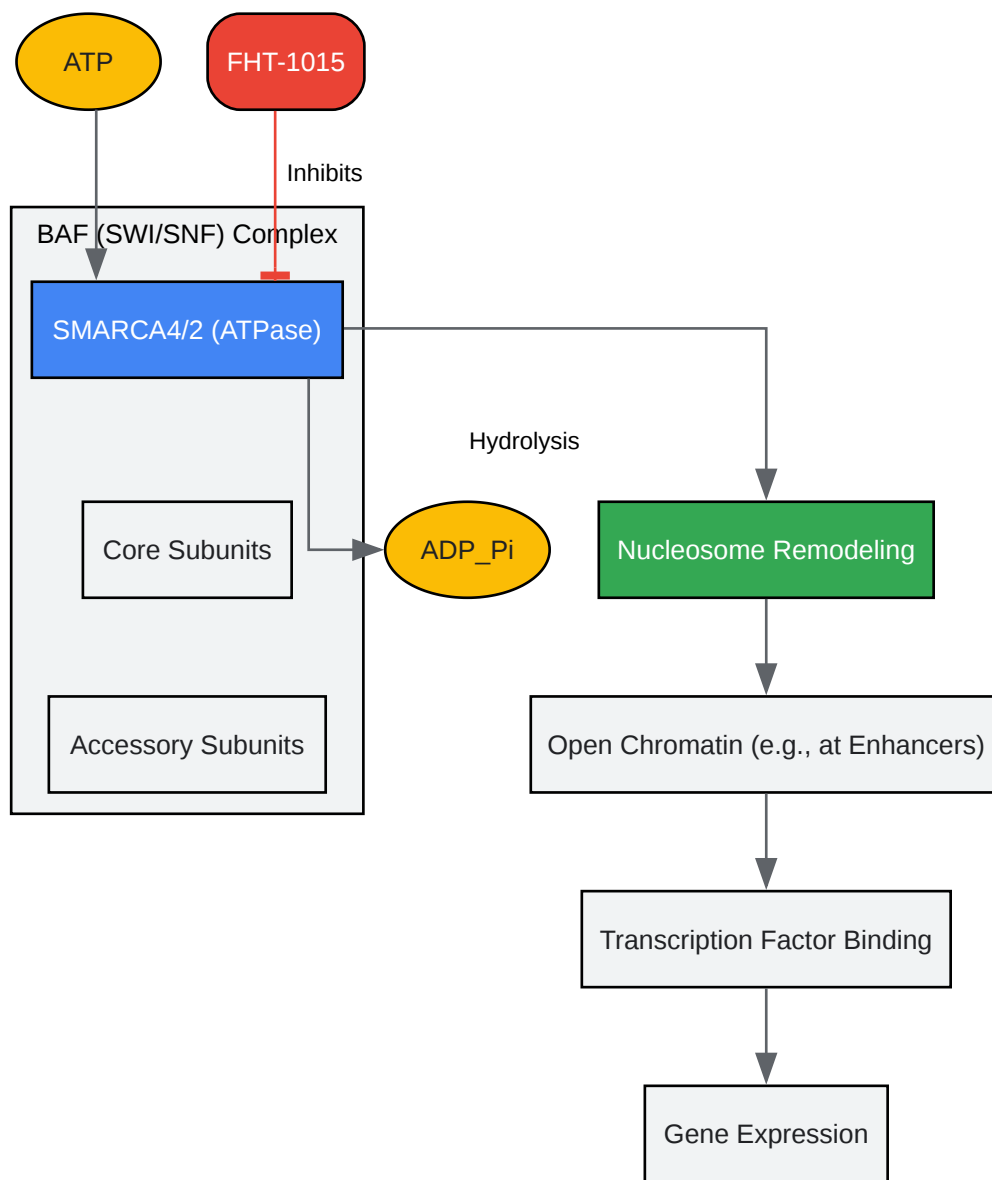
ATP

FHT-1015

Inhibits

BAF (SWI/SNF) Complex

SMARCA4/2 (ATPase)

Hydrolysis

Core Subunits

ADP_Pi

Nucleosome Remodeling

Accessory Subunits

Open Chromatin (e.g., at Enhancers)

Transcription Factor Binding

Gene Expression